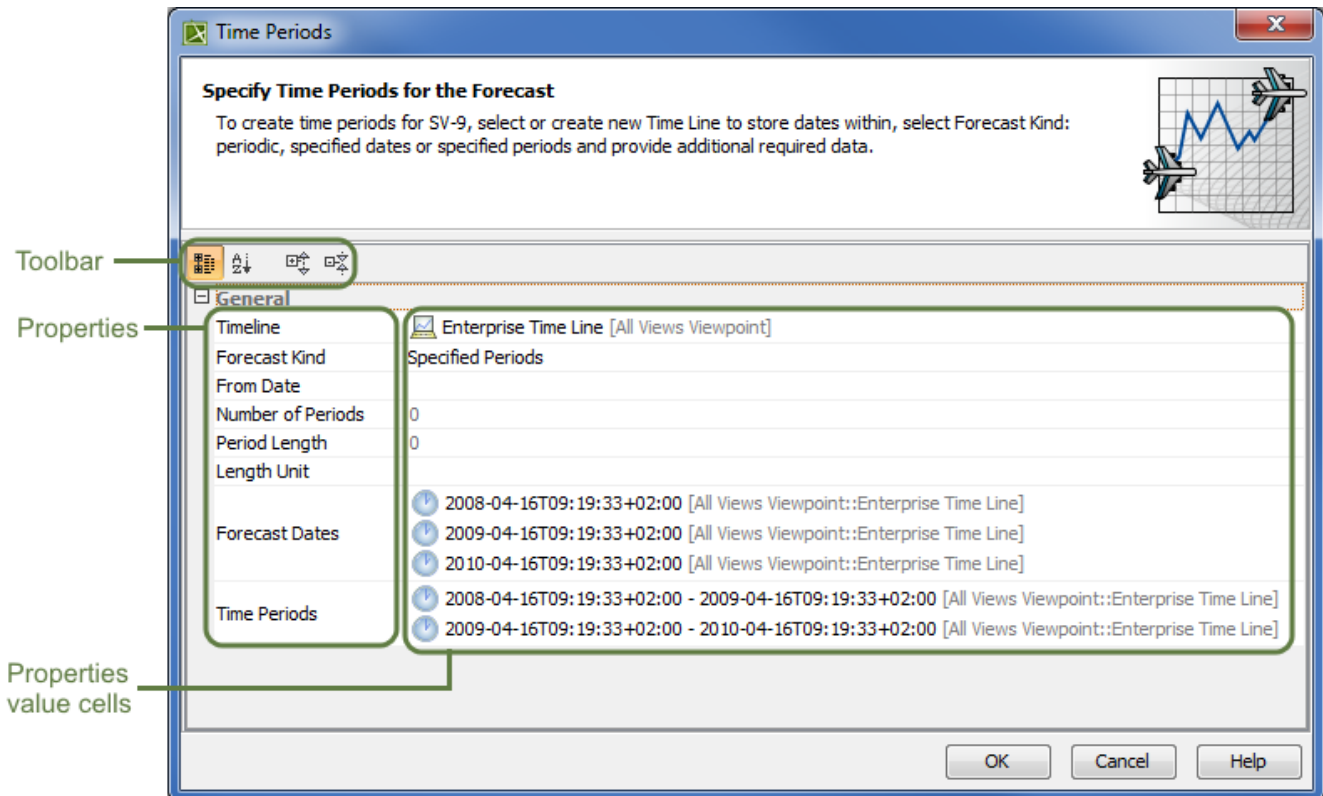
Time Periods

Specify Time Periods for the Forecast

To create time periods for SV-9, select or create new Time Line to store dates within, select Forecast Kind: periodic, specified dates or specified periods and provide additional required data.

Toolbar

Properties

General

| | |
|---|---|
| Timeline | Enterprise Time Line [All Views Viewpoint] |
| Forecast Kind | Specified Periods |
| From Date | |
| Number of Periods | 0 |
| Period Length | 0 |
| Length Unit | |
| Forecast Dates | 2008-04-16T09:19:33+02:00 [All Views Viewpoint::Enterprise Time Line]<br>2009-04-16T09:19:33+02:00 [All Views Viewpoint::Enterprise Time Line]<br>2010-04-16T09:19:33+02:00 [All Views Viewpoint::Enterprise Time Line] |
| Time Periods | 2008-04-16T09:19:33+02:00 - 2009-04-16T09:19:33+02:00 [All Views Viewpoint::Enterprise Time Line]<br>2009-04-16T09:19:33+02:00 - 2010-04-16T09:19:33+02:00 [All Views Viewpoint::Enterprise Time Line] |

Properties value cells

OK Cancel Help